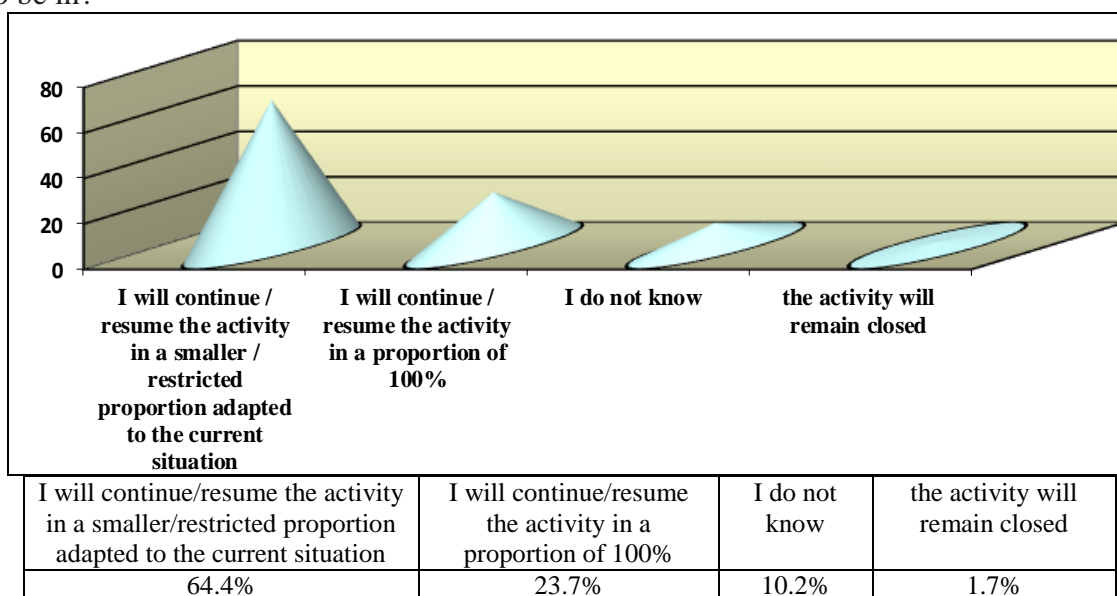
o be in?

80
60
40
20
0

I will continue / resume the activity in a smaller / restricted proportion adapted to the current situation

I will continue / resume the activity in a proportion of 100%

I do not know

the activity will remain closed

| I will continue/resume the activity in a smaller/restricted proportion adapted to the current situation | I will continue/resume the activity in a proportion of 100% | I do not know | the activity will remain closed |
|---|---|---|---|
| 64.4% | 23.7% | 10.2% | 1.7% |